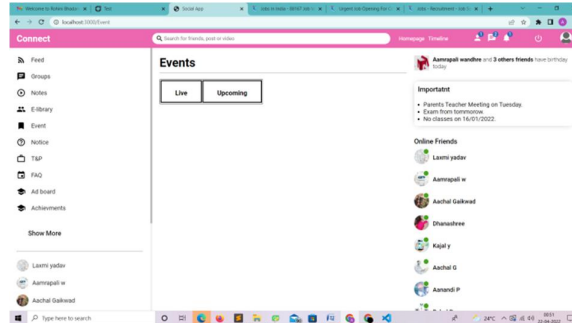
Welcome to Rohini Bhasin | Test | Social App | Jobs in Indore - 8567 Job V | Urgent Job Opening For | Jobs - Recruitment - Job S

localhost:3000/Event

Connect

Search for friends, post or video

Homepage Timeline

Feed
Groups
Notes
E-library
Event
Notice
T&P
FAQ
Ad board
Achievments

Show More

Laxmi yadav
Aamrapali w
Aachal Gaikwad

Events

Live
Upcoming

Aamrapali wandhre and 3 others friends have birthday today

Importatnt
• Parents Teacher Meeting on Tuesday.
• Exam from Tomorrow.
• No classes on 16/01/2022.

Online Friends
Laxmi yadav
Aamrapali w
Aachal Gaikwad
Dhanashree
Kajal y
Aachal G
Aanandi P

Type here to search

24°C